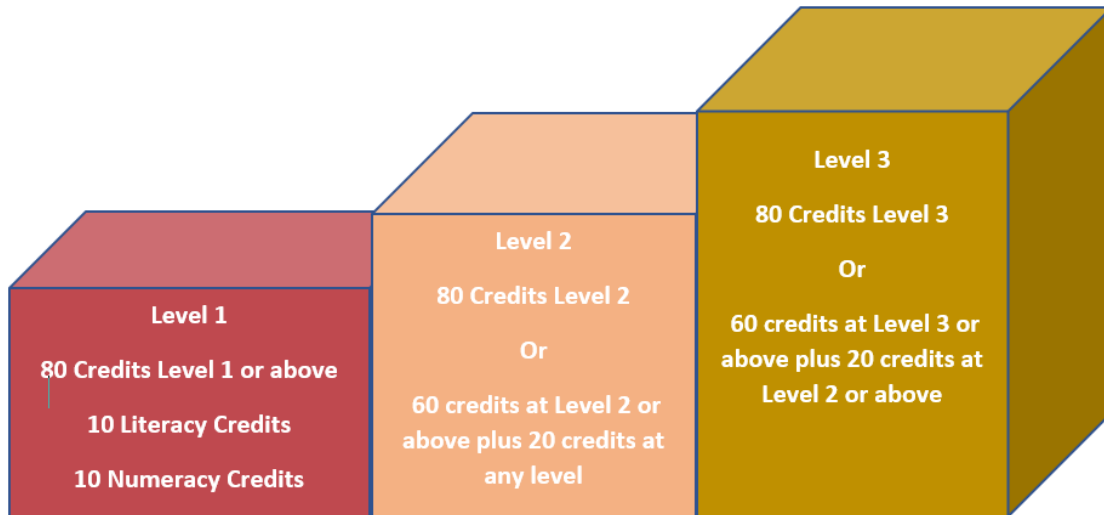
Level 1

80 Credits Level 1 or above

10 Literacy Credits

10 Numeracy Credits

Level 2

80 Credits Level 2

Or

60 credits at Level 2 or above plus 20 credits at any level

Level 3

80 Credits Level 3

Or

60 credits at Level 3 or above plus 20 credits at Level 2 or above